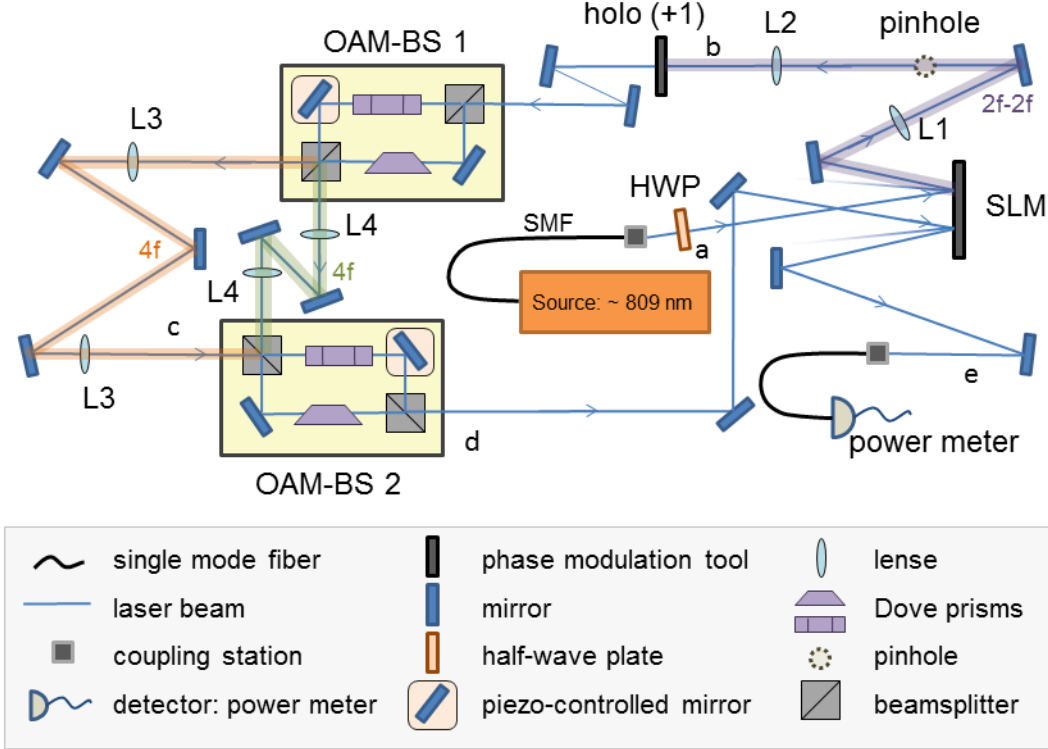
holo (+1)
L2
pinhole
b
OAM-BS 1
L3
L1
2f-2f
HWP
SLM
SMF
a
L4
4f
4f
L4
Source: ~ 809 nm
c
L3
e
OAM-BS 2
d
power meter

| | | |
|---|---|---|
| single mode fiber | phase modulation tool | lense |
| laser beam | mirror | Dove prisms |
| coupling station | half-wave plate | pinhole |
| detector: power meter | piezo-controlled mirror | beamsplitter |